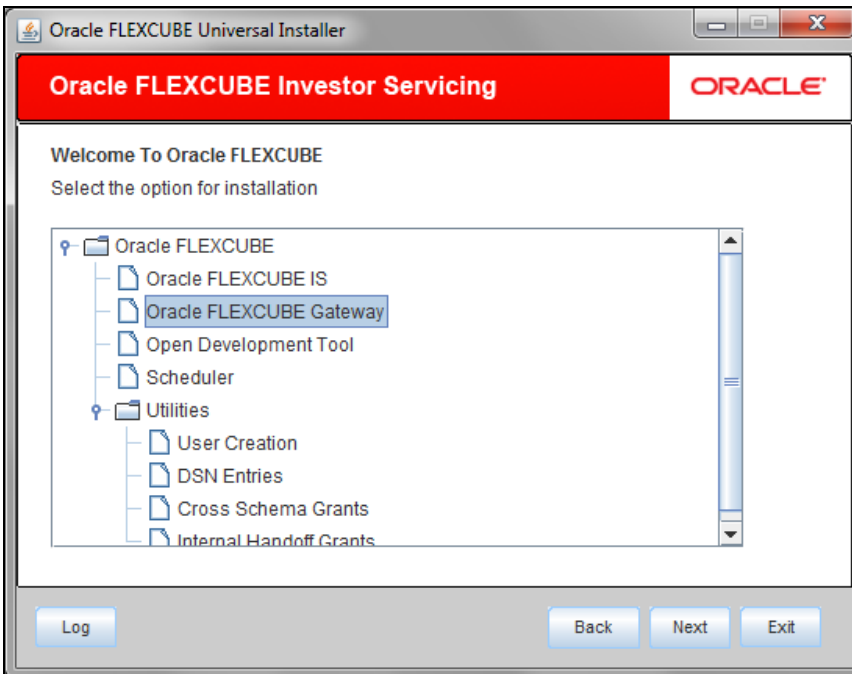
Oracle FLEXCUBE Universal Installer

Oracle FLEXCUBE Investor Servicing

ORACLE

Welcome To Oracle FLEXCUBE

Select the option for installation

Oracle FLEXCUBE
Oracle FLEXCUBE IS
Oracle FLEXCUBE Gateway
Open Development Tool
Scheduler
Utilities
User Creation
DSN Entries
Cross Schema Grants
Internal Handoff Grants

Log

Back

Next

Exit